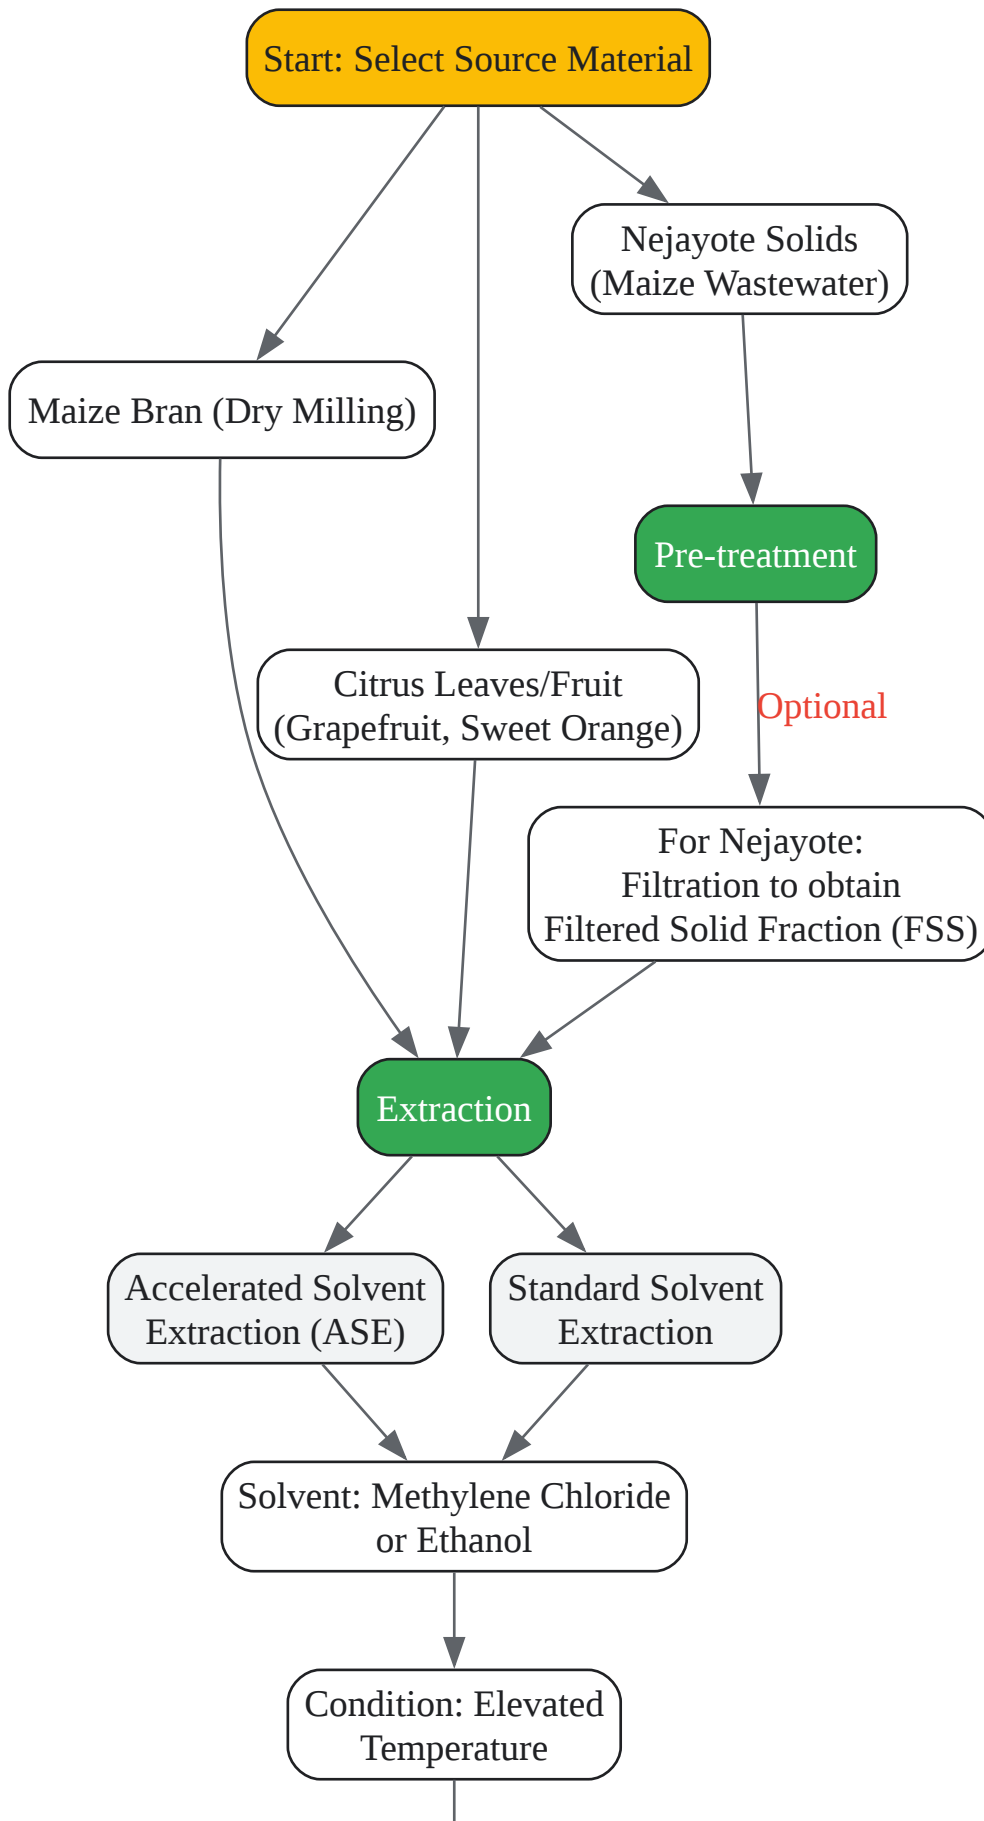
Start: Select Source Material

Nejayote Solids (Maize Wastewater)

Maize Bran (Dry Milling)

Pre-treatment

Citrus Leaves/Fruit (Grapefruit, Sweet Orange)

Optional

For Nejayote: Filtration to obtain Filtered Solid Fraction (FSS)

Extraction

Accelerated Solvent Extraction (ASE)

Standard Solvent Extraction

Solvent: Methylene Chloride or Ethanol

Condition: Elevated Temperature